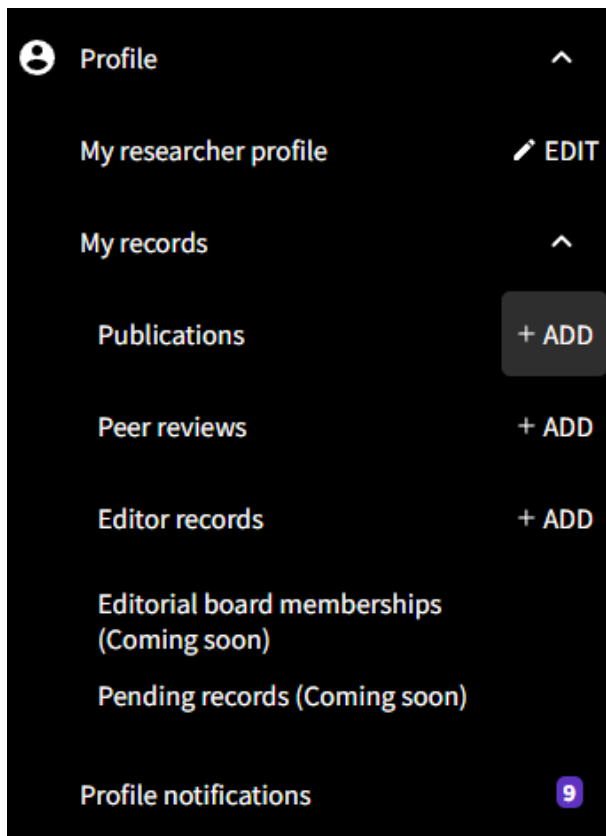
Profile

My researcher profile EDIT

My records

Publications + ADD

Peer reviews + ADD

Editor records + ADD

Editorial board memberships (Coming soon)

Pending records (Coming soon)

Profile notifications 9